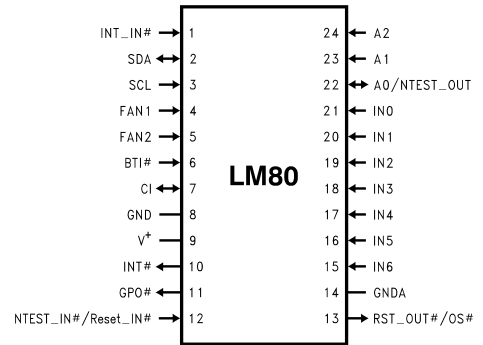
INT_IN# 1
SDA 2
SCL 3
FAN1 4
FAN2 5
BTI# 6
CI 7
GND 8
$V^+$ 9
INT# 10
GPO# 11
NTEST_IN#/Reset_IN# 12

LM80

24 A2
23 A1
22 A0/NTEST_OUT
21 IN0
20 IN1
19 IN2
18 IN3
17 IN4
16 IN5
15 IN6
14 GNDA
13 RST_OUT#/OS#